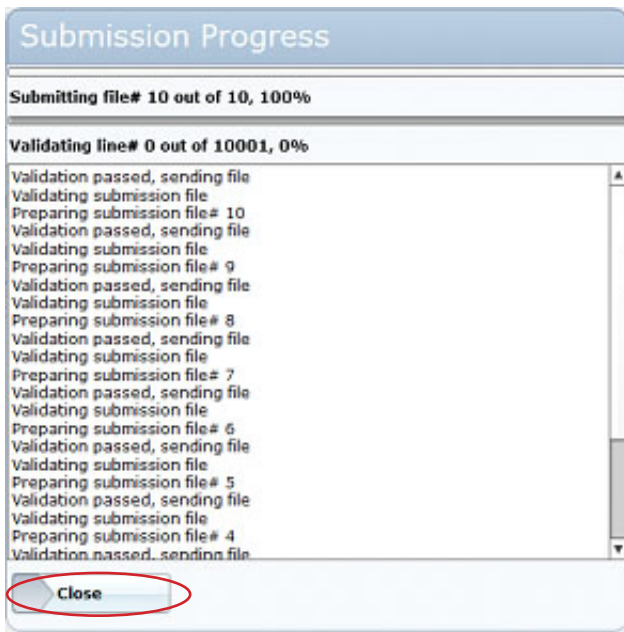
Submission Progress

Submitting file# 10 out of 10, 100%

Validating line# 0 out of 10001, 0%

Validation passed, sending file
Validating submission file
Preparing submission file# 10
Validation passed, sending file
Validating submission file
Preparing submission file# 9
Validation passed, sending file
Validating submission file
Preparing submission file# 8
Validation passed, sending file
Validating submission file
Preparing submission file# 7
Validation passed, sending file
Validating submission file
Preparing submission file# 6
Validation passed, sending file
Validating submission file
Preparing submission file# 5
Validation passed, sending file
Validating submission file
Preparing submission file# 4
Validation passed, sending file

Close